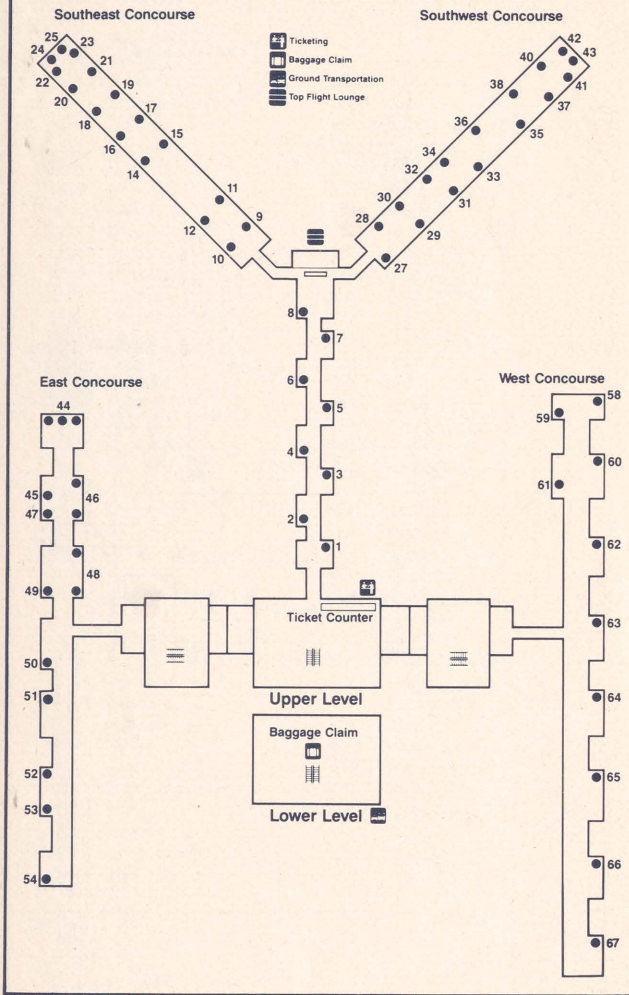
Southeast Concourse

Southwest Concourse

Ticketing
Baggage Claim
Ground Transportation
Top Flight Lounge

25 24 23 22 21 20 19 18 17 16 15 14 11 12 9 10

42 43 40 41 38 37 36 35 34 32 33 30 31 28 29 27

8 7 6 5 4 3 2 1

East Concourse

44 45 46 47 48 49 50 51 52 53 54

West Concourse

58 59 60 61 62 63 64 65 66 67

Ticket Counter

Upper Level

Baggage Claim

Lower Level